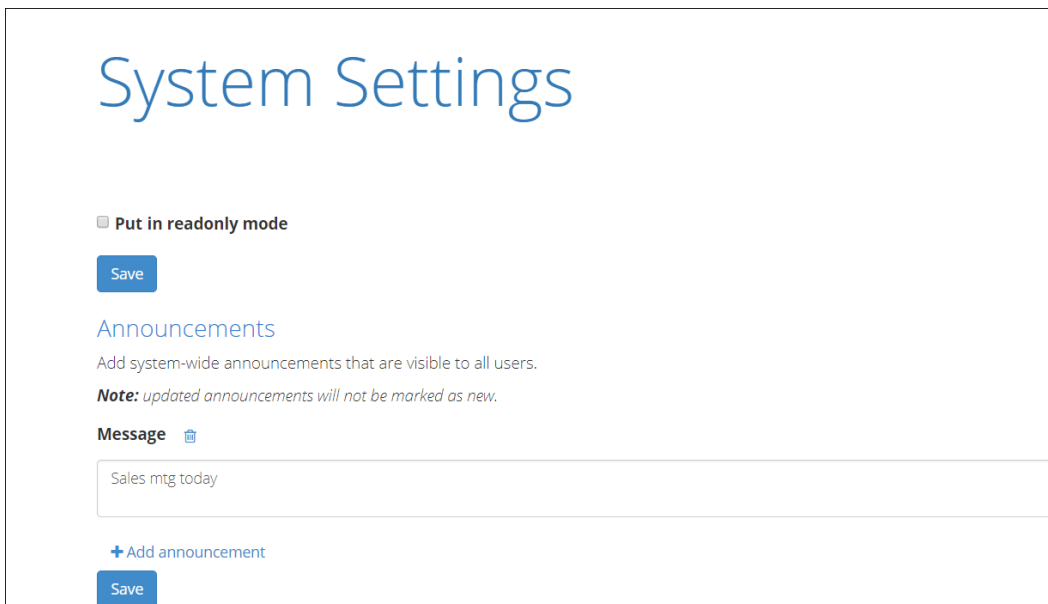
System Settings

Put in readonly mode

Save

Announcements

Add system-wide announcements that are visible to all users.

**Note:** *updated announcements will not be marked as new.*

Message

Sales mtg today

+ Add announcement

Save